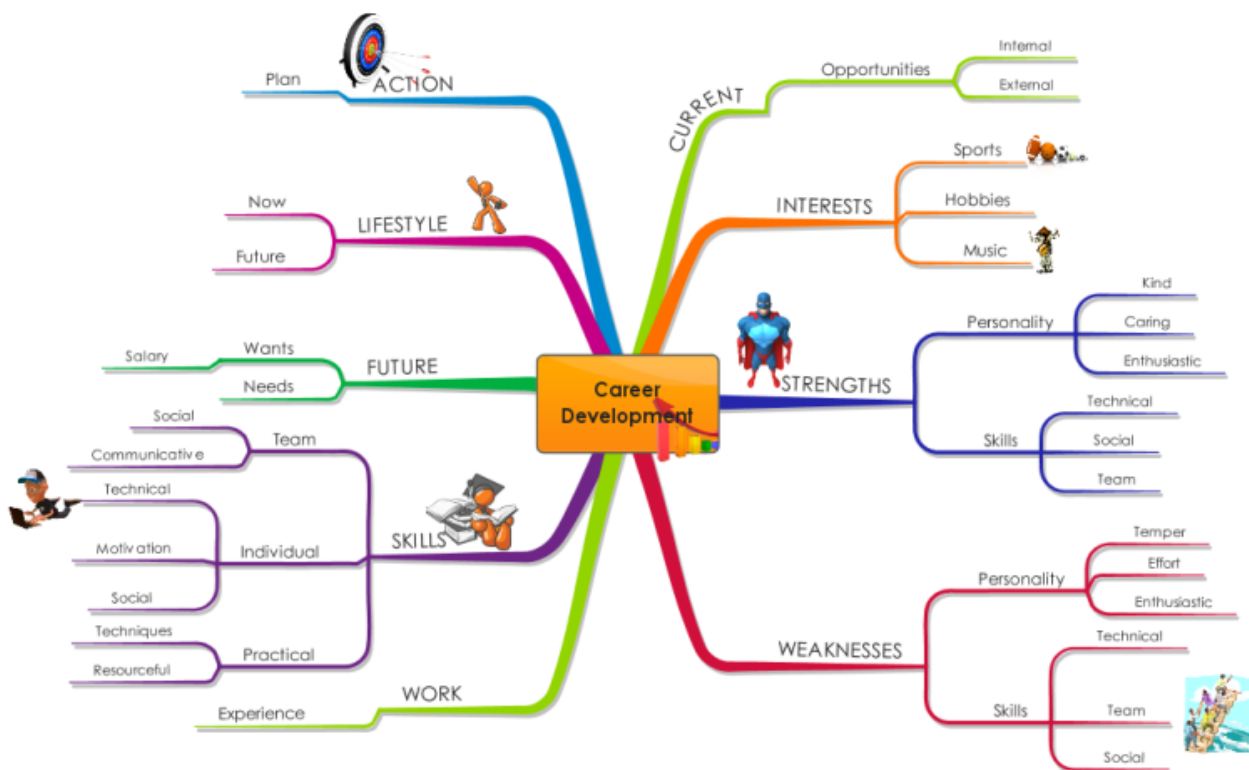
Career Development

ACTION
Plan

LIFESTYLE
Now
Future

FUTURE
Wants
Salary
Needs

SKILLS
Team
Social
Communicativ e
Individual
Technical
Motiv ation
Social
Practical
Techniques
Resourceful

WORK
Experience

CURRENT
Opportunities
Internal
External

INTERESTS
Sports
Hobbies
Music

STRENGTHS
Personality
Kind
Caring
Enthusiastic
Skills
Technical
Social
Team

WEAKNESSES
Personality
Temper
Effort
Enthusiastic
Skills
Technical
Team
Social